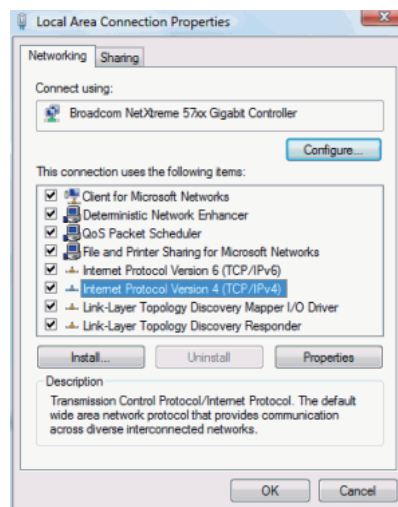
Local Area Connection Properties

Networking
Sharing

Connect using:

Broadcom NetXtreme 57xx Gigabit Controller

Configure...

This connection uses the following items:

Client for Microsoft Networks
Deterministic Network Enhancer
QoS Packet Scheduler
File and Printer Sharing for Microsoft Networks
Internet Protocol Version 6 (TCP/IPv6)
Internet Protocol Version 4 (TCP/IPv4)
Link-Layer Topology Discovery Mapper I/O Driver
Link-Layer Topology Discovery Responder

Install...
Uninstall
Properties

Description

Transmission Control Protocol/Internet Protocol. The default wide area network protocol that provides communication across diverse interconnected networks.

OK
Cancel